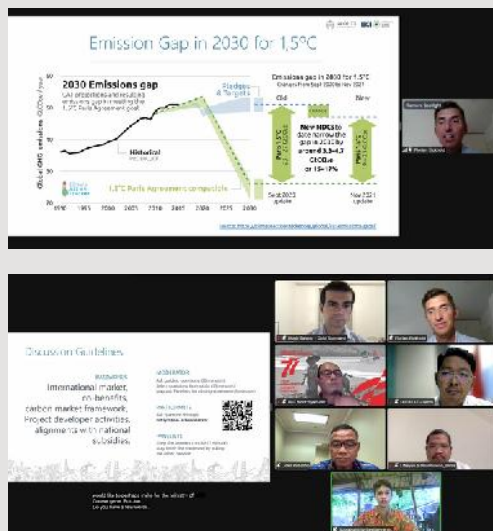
Emission Gap in 2030 for 1,5°C

2030 Emissions gap

Historical

1,5°C Paris Agreement compatible

Pledges & Targets

Emissions gap in 2030 for 1.5°C

Old

New

Sept 2020 update

Nov 2021 update

New NDCs to 2030 narrow the gap in 2030 by around 3.3–4.3 GtCO2e or 15–19%

Discussion Guidelines

International market, co-benefits, carbon market framework, Project developer activities, alignment with national subsidies.

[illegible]